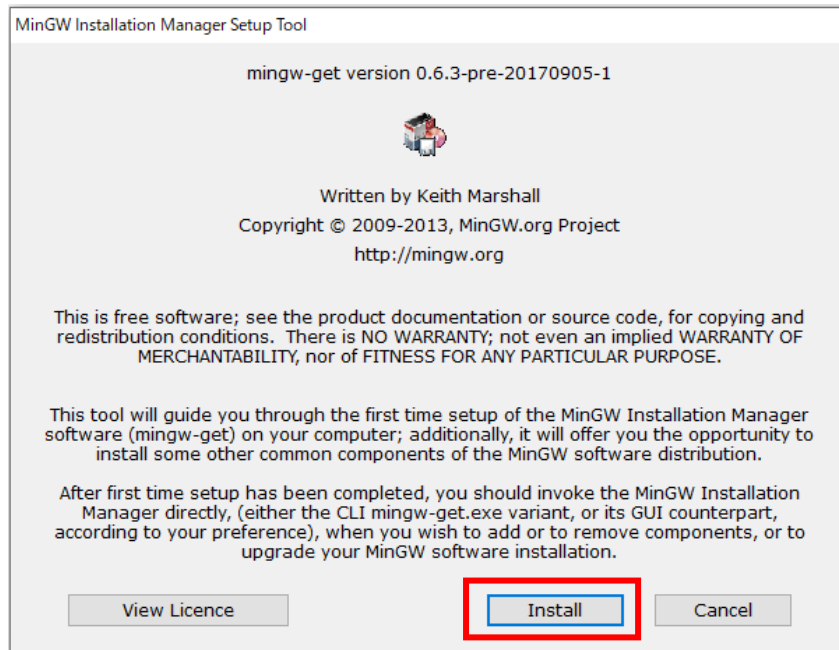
MinGW Installation Manager Setup Tool

mingw-get version 0.6.3-pre-20170905-1

Written by Keith Marshall
Copyright © 2009-2013, MinGW.org Project
http://mingw.org

This is free software; see the product documentation or source code, for copying and redistribution conditions. There is NO WARRANTY; not even an implied WARRANTY OF MERCHANTABILITY, nor of FITNESS FOR ANY PARTICULAR PURPOSE.

This tool will guide you through the first time setup of the MinGW Installation Manager software (mingw-get) on your computer; additionally, it will offer you the opportunity to install some other common components of the MinGW software distribution.

After first time setup has been completed, you should invoke the MinGW Installation Manager directly, (either the CLI mingw-get.exe variant, or its GUI counterpart, according to your preference), when you wish to add or to remove components, or to upgrade your MinGW software installation.

View Licence

Install

Cancel